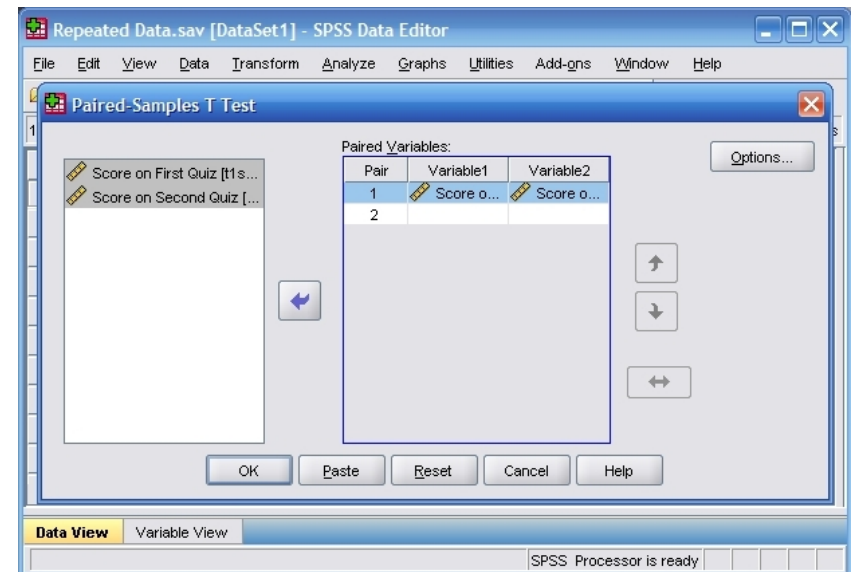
Repeated Data.sav [DataSet1] - SPSS Data Editor

File Edit View Data Transform Analyze Graphs Utilities Add-ons Window Help

Paired-Samples T Test

Score on First Quiz [t1s...
Score on Second Quiz [...

Paired Variables:

| Pair | Variable1 | Variable2 |
|---|---|---|
| 1 | Score o... | Score o... |
| 2 | | |

Options...

OK Paste Reset Cancel Help

Data View Variable View

SPSS Processor is ready